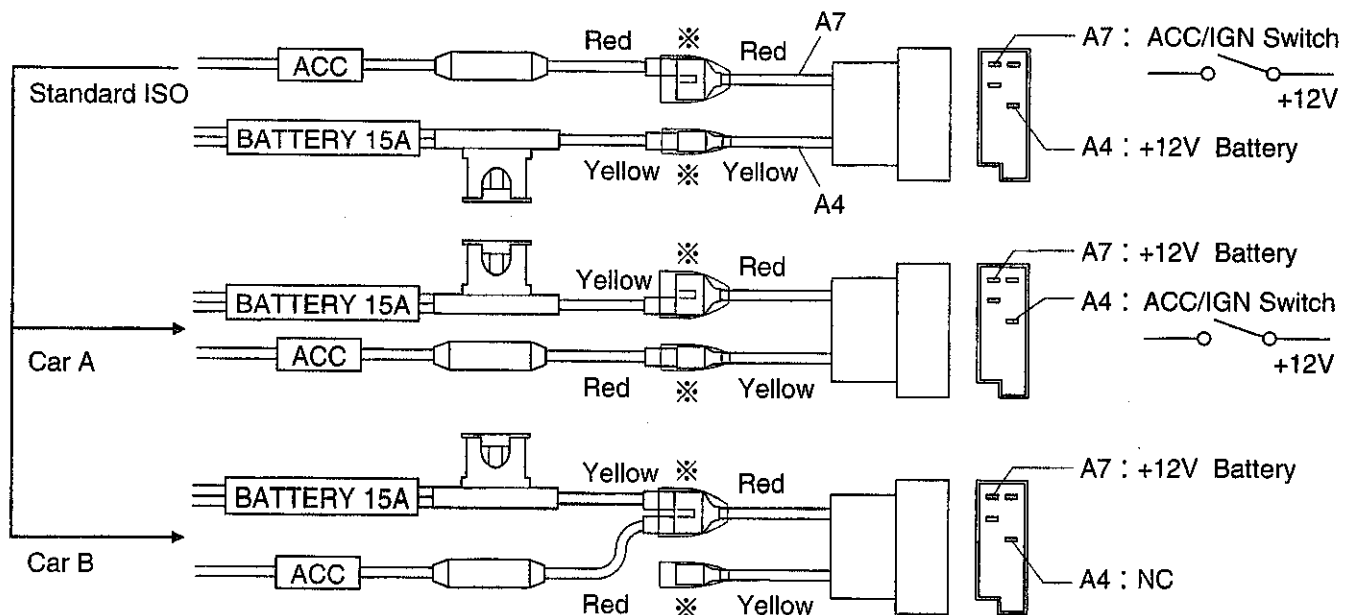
Standard ISO

ACC
Red ※ Red
A7
A7 : ACC/IGN Switch
+12V

BATTERY 15A
Yellow ※ Yellow
A4
A4 : +12V Battery

Car A

BATTERY 15A
※
Yellow Red
A7 : +12V Battery
A4 : ACC/IGN Switch
+12V

ACC
Red ※ Yellow

Car B

BATTERY 15A
Yellow ※ Red
A7 : +12V Battery

ACC
Red ※ Yellow
A4 : NC